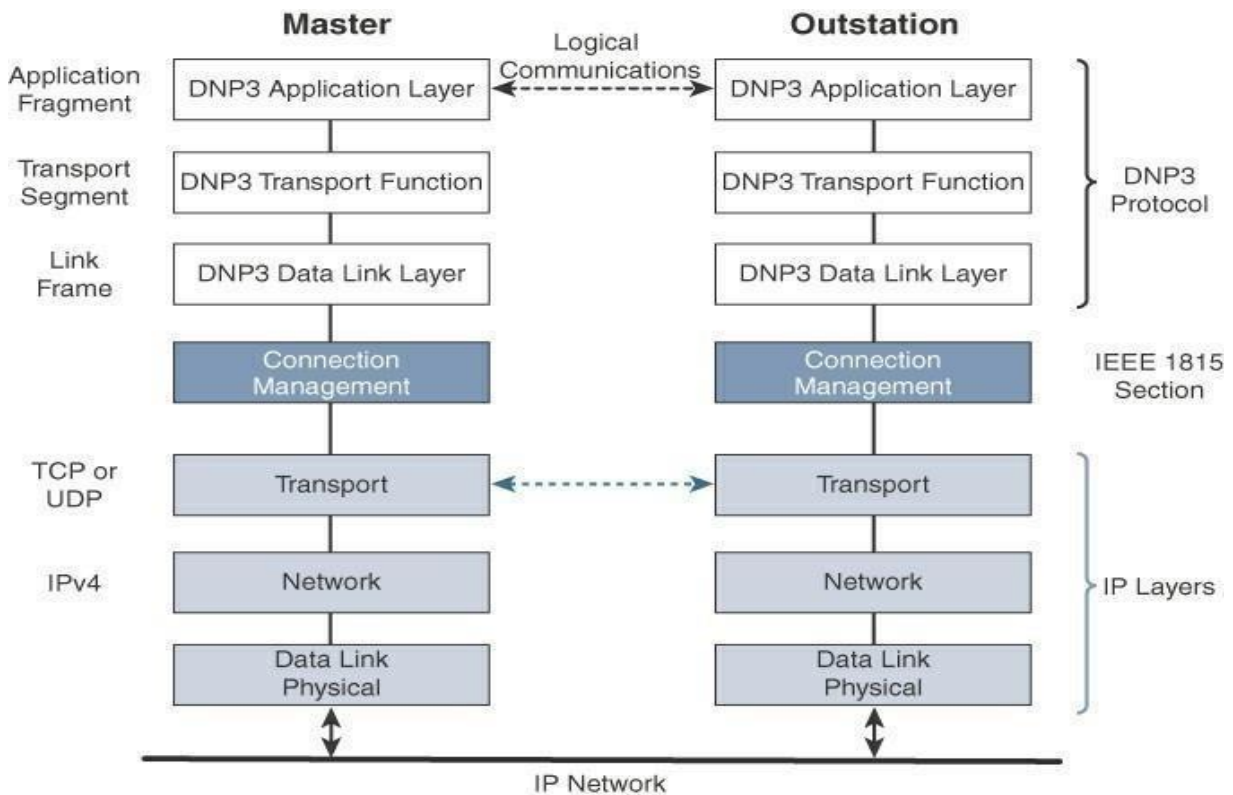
Master

Outstation

Logical Communications

Application Fragment

DNP3 Application Layer

DNP3 Application Layer

Transport Segment

DNP3 Transport Function

DNP3 Transport Function

DNP3 Protocol

Link Frame

DNP3 Data Link Layer

DNP3 Data Link Layer

Connection Management

Connection Management

IEEE 1815 Section

TCP or UDP

Transport

Transport

IPv4

Network

Network

IP Layers

Data Link Physical

Data Link Physical

IP Network